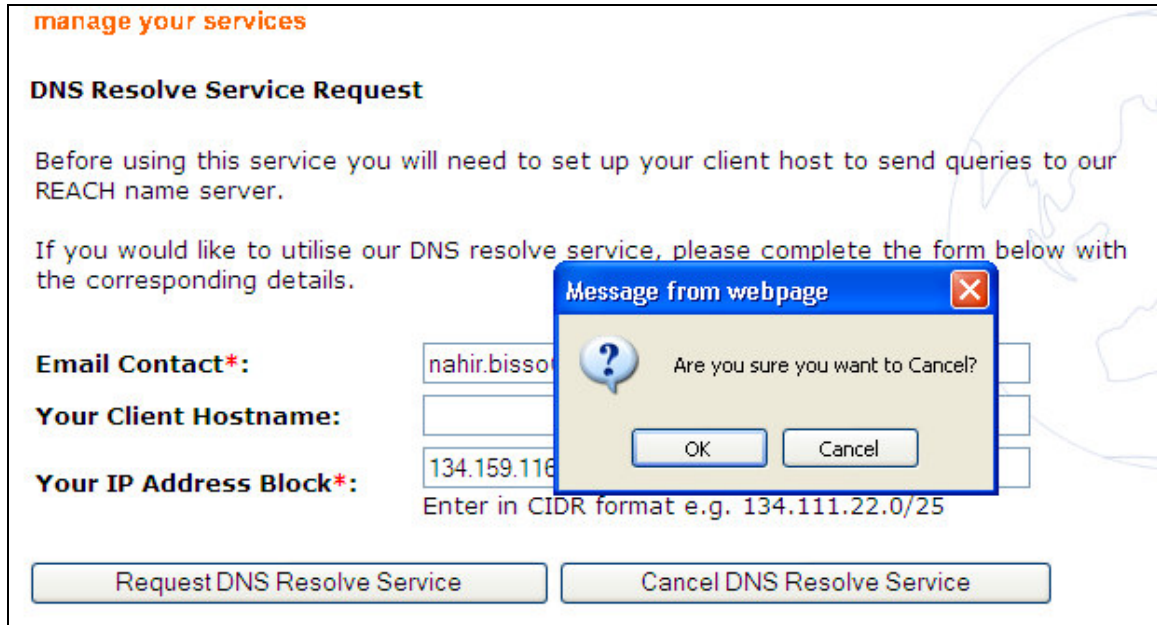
manage your services

DNS Resolve Service Request

Before using this service you will need to set up your client host to send queries to our REACH name server.

If you would like to utilise our DNS resolve service, please complete the form below with the corresponding details.

Message from webpage

Are you sure you want to Cancel?

OK

Cancel

Email Contact*:

nahir.bisso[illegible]

Your Client Hostname:

Your IP Address Block*:

134.159.116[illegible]

Enter in CIDR format e.g. 134.111.22.0/25

Request DNS Resolve Service

Cancel DNS Resolve Service